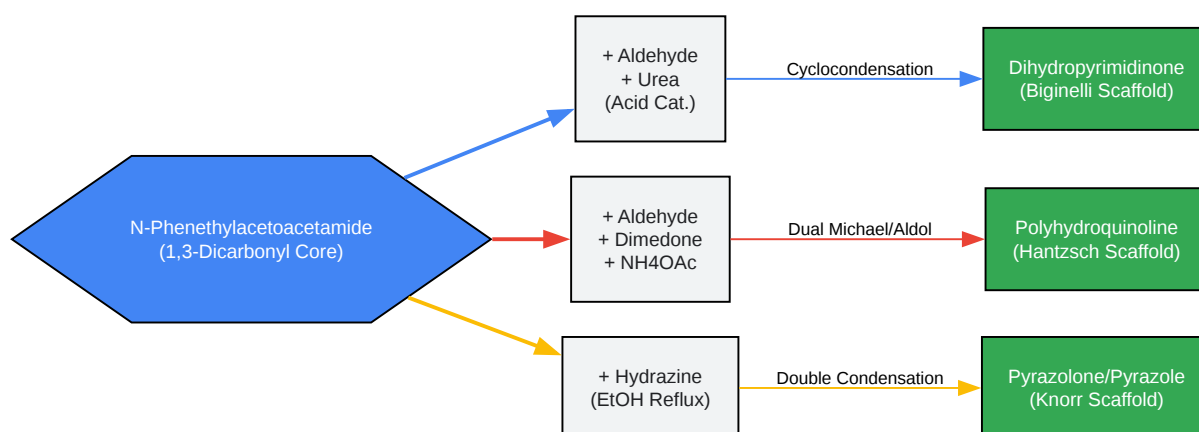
N-Phenethylacetoacetamide
(1,3-Dicarbonyl Core)

+ Aldehyde
+ Urea
(Acid Cat.)

Cyclocondensation

Dihydropyrimidinone
(Biginelli Scaffold)

+ Aldehyde
+ Dimedone
+ NH4OAc

Dual Michael/Aldol

Polyhydroquinoline
(Hantzsch Scaffold)

+ Hydrazine
(EtOH Reflux)

Double Condensation

Pyrazolone/Pyrazole
(Knorr Scaffold)